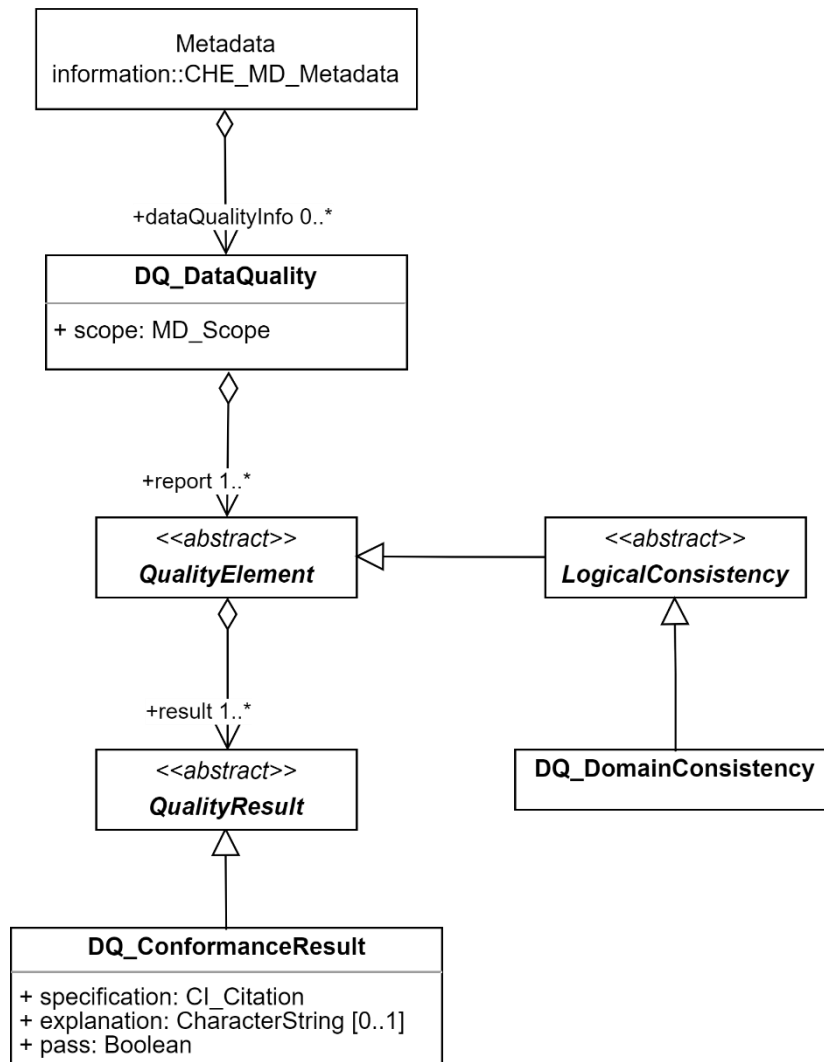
Metadata
information::CHE_MD_Metadata

+dataQualityInfo 0..*

**DQ_DataQuality**

+ scope: MD_Scope

+report 1..*

*<<abstract>>*
***QualityElement***

*<<abstract>>*
***LogicalConsistency***

+result 1..*

*<<abstract>>*
***QualityResult***

**DQ_DomainConsistency**

**DQ_ConformanceResult**

+ specification: CI_Citation
+ explanation: CharacterString [0..1]
+ pass: Boolean